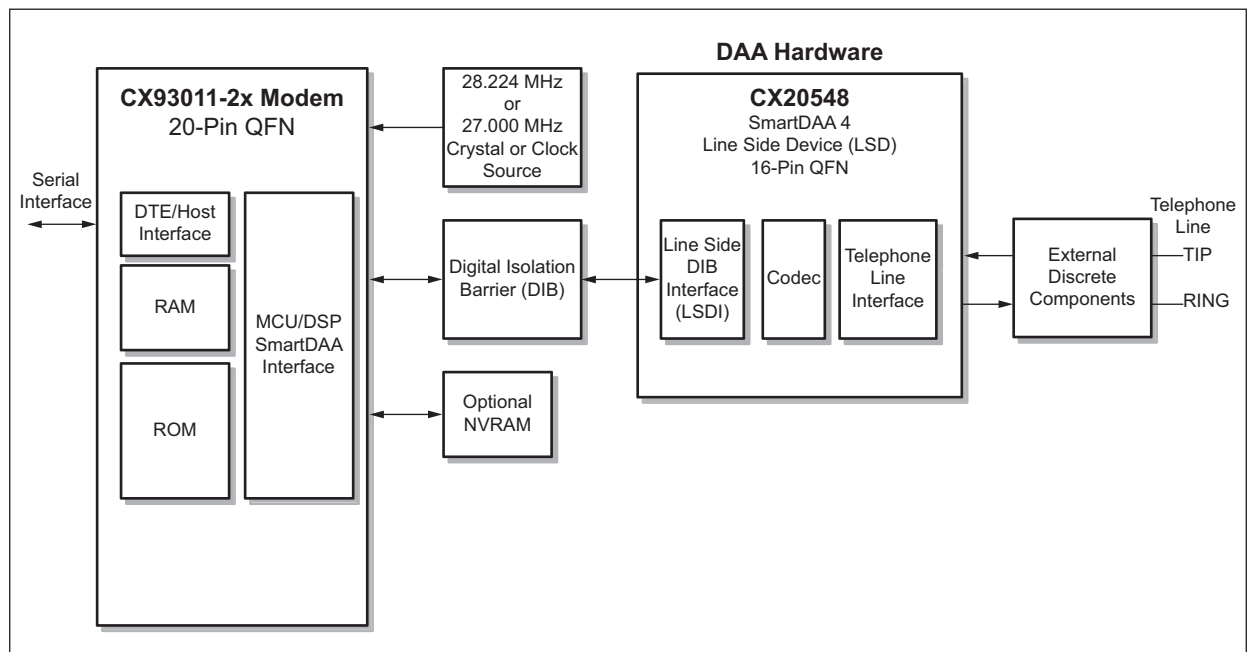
CX93011-2x Modem
20-Pin QFN

Serial Interface

DTE/Host Interface

RAM

ROM

MCU/DSP SmartDAA Interface

28.224 MHz or 27.000 MHz Crystal or Clock Source

Digital Isolation Barrier (DIB)

Optional NVRAM

DAA Hardware

CX20548
SmartDAA 4
Line Side Device (LSD)
16-Pin QFN

Line Side DIB Interface (LSDI)

Codec

Telephone Line Interface

External Discrete Components

Telephone Line

TIP

RING